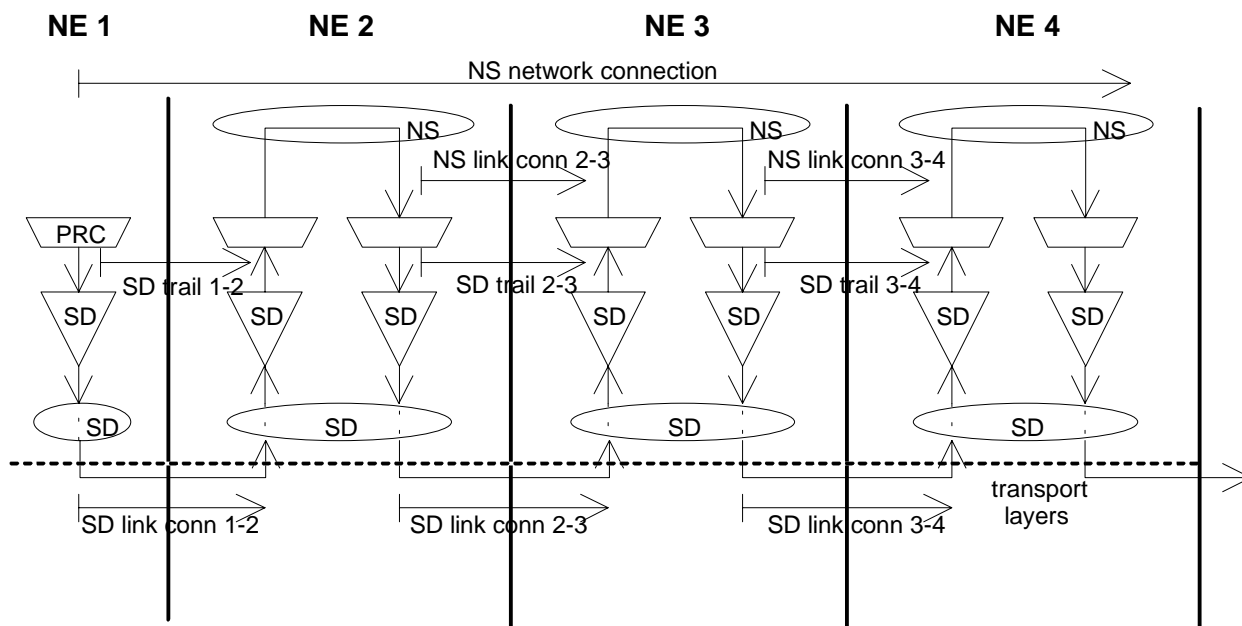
NE 1
NE 2
NE 3
NE 4

NS network connection

NS
NS
NS

NS link conn 2-3
NS link conn 3-4

PRC

SD trail 1-2
SD trail 2-3
SD trail 3-4

SD
SD
SD
SD
SD
SD
SD

SD
SD
SD
SD

transport layers

SD link conn 1-2
SD link conn 2-3
SD link conn 3-4